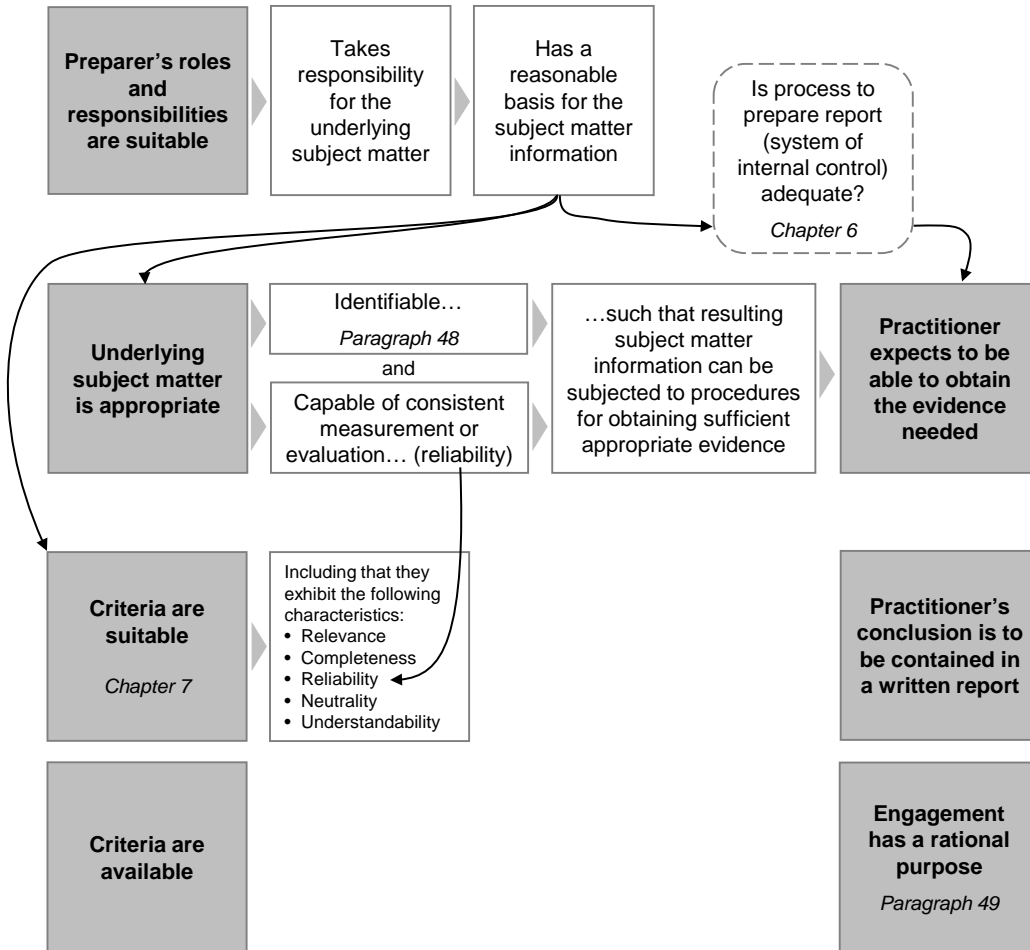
Preparer's roles and responsibilities are suitable

Takes responsibility for the underlying subject matter

Has a reasonable basis for the subject matter information

Is process to prepare report (system of internal control) adequate?

Chapter 6

Underlying subject matter is appropriate

Identifiable…

Paragraph 48

and

Capable of consistent measurement or evaluation… (reliability)

…such that resulting subject matter information can be subjected to procedures for obtaining sufficient appropriate evidence

Practitioner expects to be able to obtain the evidence needed

Criteria are suitable

Chapter 7

Including that they exhibit the following characteristics:
• Relevance
• Completeness
• Reliability
• Neutrality
• Understandability

Practitioner's conclusion is to be contained in a written report

Criteria are available

Engagement has a rational purpose

Paragraph 49